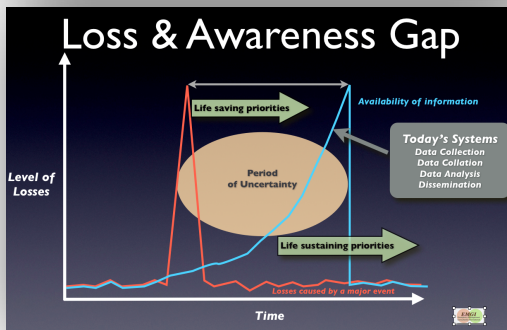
Loss & Awareness Gap

Life saving priorities

Availability of information

Today's Systems
Data Collection
Data Collation
Data Analysis
Dissemination

Level of Losses

Period of Uncertainty

Life sustaining priorities

Losses caused by a major event

Time

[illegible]